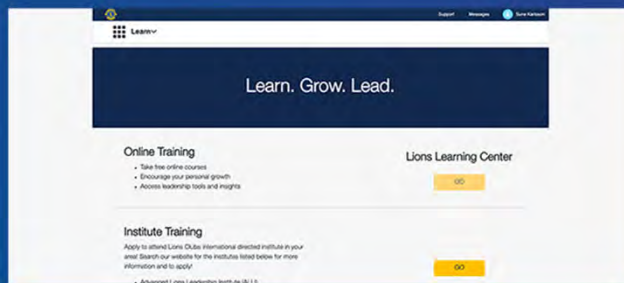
Support Messages Sune Karlsson

Learn

Learn. Grow. Lead.

Online Training

- Take free online courses
- Encourage your personal growth
- Access leadership tools and insights

Lions Learning Center

GO

Institute Training

Apply to attend Lions Clubs International directed institute in your area! Search our website for the institutes listed below for more information and to apply!

GO

- Advanced Lions Leadership Institute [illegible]